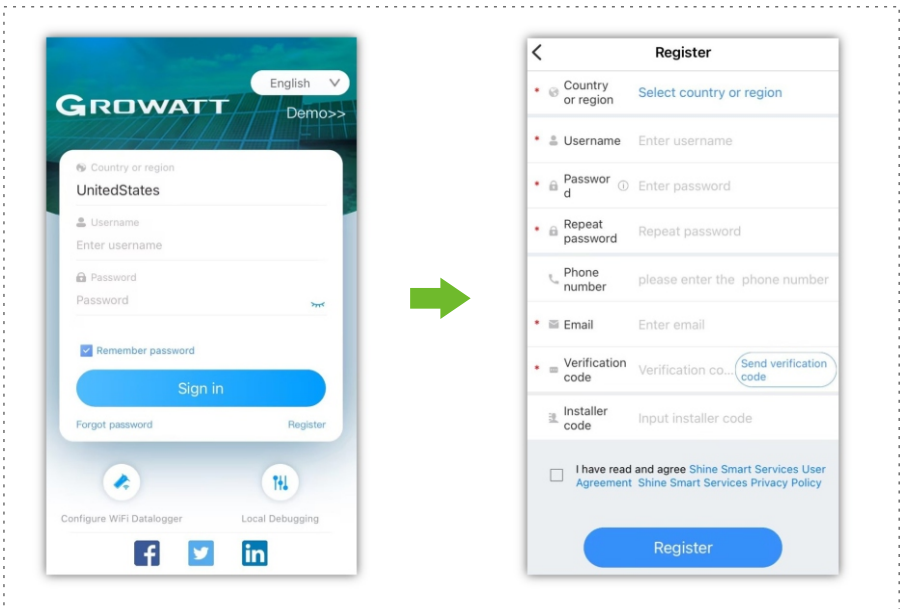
English

GROWATT

Demo>>

Country or region
UnitedStates

Username
Enter username

Password
Password

Remember password

Sign in

Forgot password
Register

Configure WiFi Datalogger
Local Debugging

Register

Country or region
Select country or region

Username
Enter username

Password
Enter password

Repeat password
Repeat password

Phone number
please enter the phone number

Email
Enter email

Verification code
Verification co...
Send verification code

Installer code
Input installer code

I have read and agree Shine Smart Services User Agreement Shine Smart Services Privacy Policy

Register